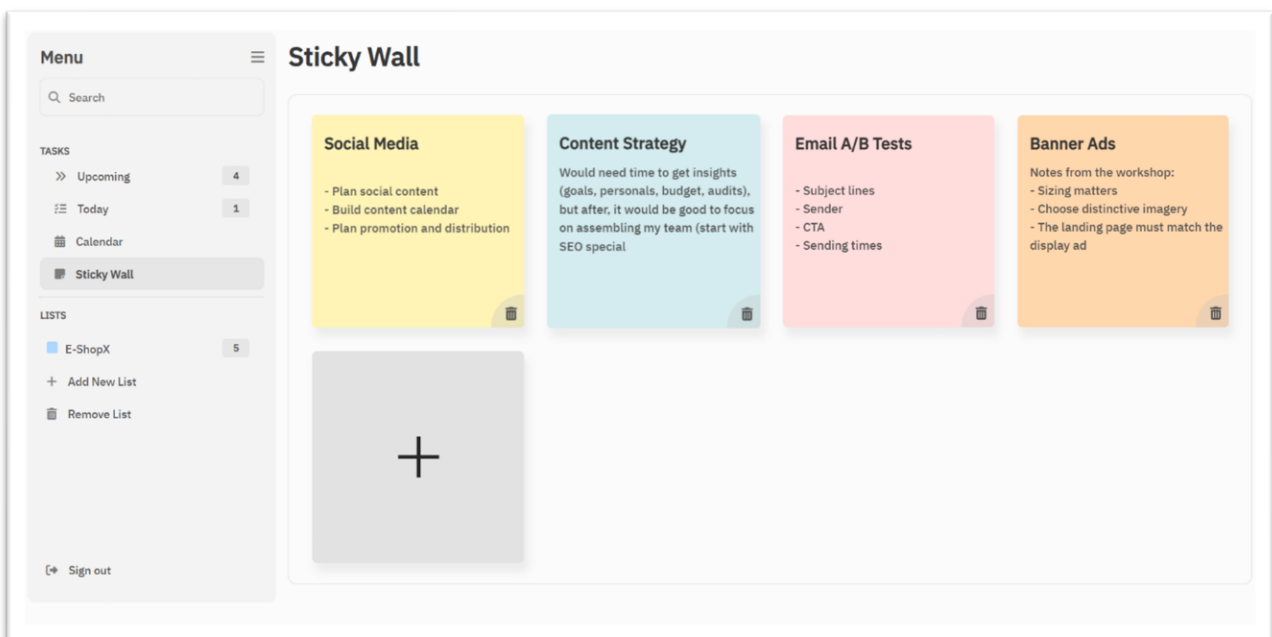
Menu

Search

TASKS

Upcoming 4

Today 1

Calendar

Sticky Wall

LISTS

E-ShopX 5

Add New List

Remove List

Sign out

Sticky Wall

Social Media

- Plan social content
- Build content calendar
- Plan promotion and distribution

Content Strategy

Would need time to get insights (goals, personals, budget, audits), but after, it would be good to focus on assembling my team (start with SEO special

Email A/B Tests

- Subject lines
- Sender
- CTA
- Sending times

Banner Ads

Notes from the workshop:
- Sizing matters
- Choose distinctive imagery
- The landing page must match the display ad

+